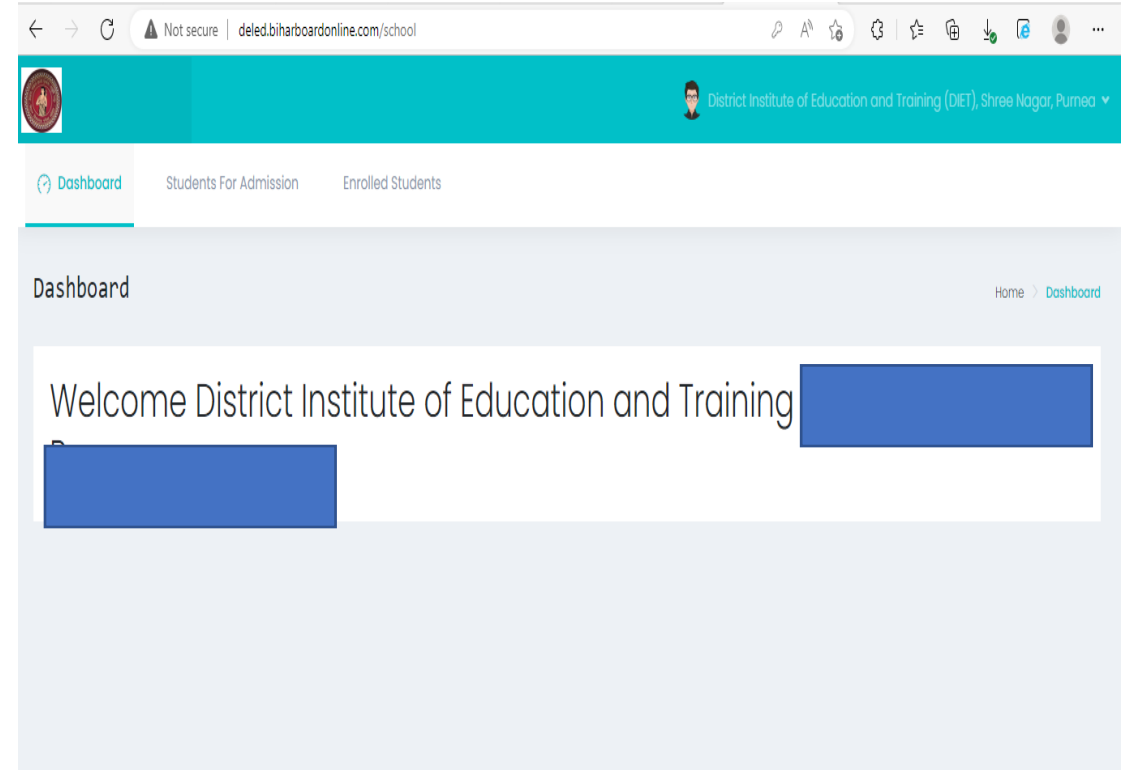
Not secure | deled.biharboardonline.com/school

District Institute of Education and Training (DIET), Shree Nagar, Purnea

Dashboard Students For Admission Enrolled Students

Dashboard

Home > Dashboard

Welcome District Institute of Education and Training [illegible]